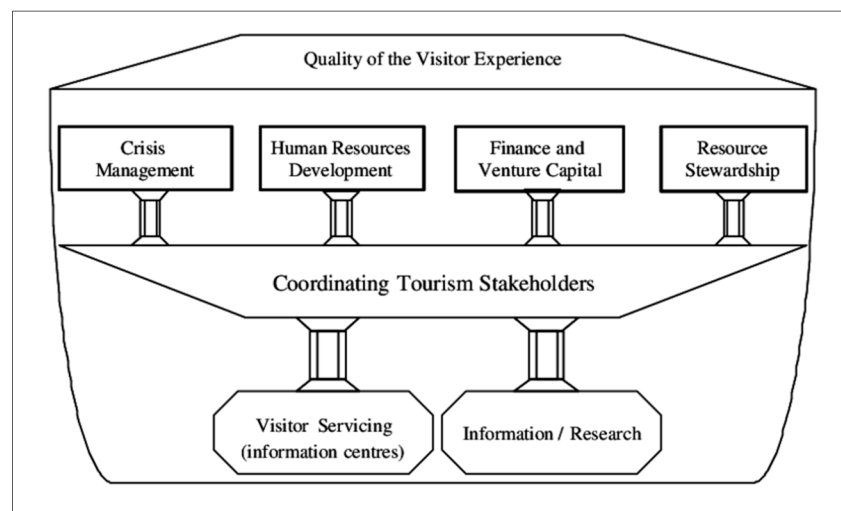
Quality of the Visitor Experience

Crisis Management

Human Resources Development

Finance and Venture Capital

Resource Stewardship

Coordinating Tourism Stakeholders

Visitor Servicing (information centres)

Information / Research